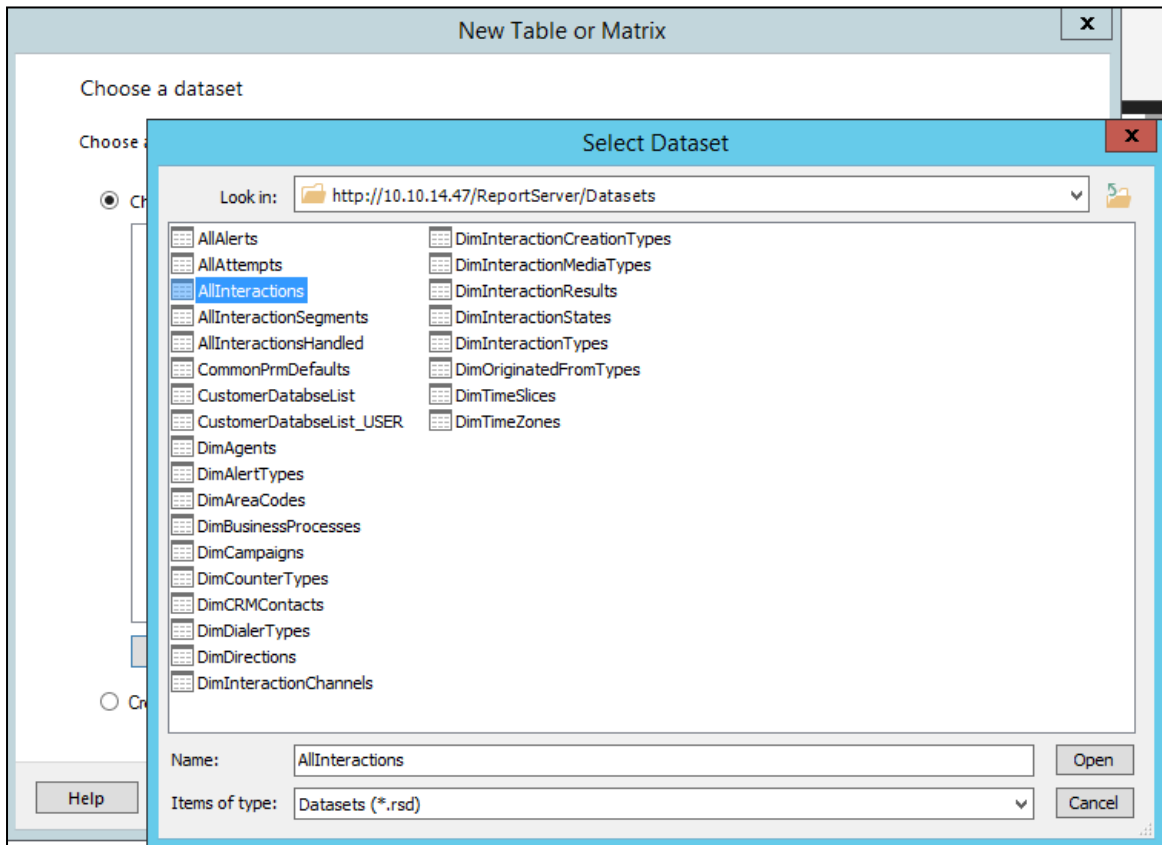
New Table or Matrix

x

Choose a dataset

Choose a

Ch

Cr

Help

Select Dataset

x

Look in: http://10.10.14.47/ReportServer/Datasets

AllAlerts
AllAttempts
AllInteractions
AllInteractionSegments
AllInteractionsHandled
CommonPrmDefaults
CustomerDatabseList
CustomerDatabseList_USER
DimAgents
DimAlertTypes
DimAreaCodes
DimBusinessProcesses
DimCampaigns
DimCounterTypes
DimCRMContacts
DimDialerTypes
DimDirections
DimInteractionChannels

DimInteractionCreationTypes
DimInteractionMediaTypes
DimInteractionResults
DimInteractionStates
DimInteractionTypes
DimOriginatedFromTypes
DimTimeSlices
DimTimeZones

Name: AllInteractions

Open

Items of type: Datasets (*.rsd)

Cancel